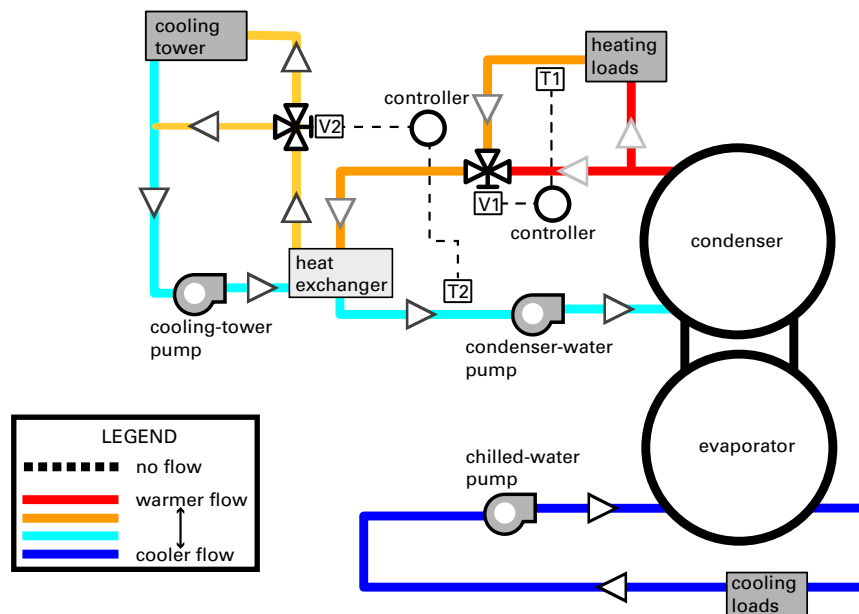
cooling tower

heating loads

T1

controller

V2

V1

controller

condenser

heat exchanger

T2

cooling-tower pump

condenser-water pump

evaporator

LEGEND

no flow

warmer flow

cooler flow

chilled-water pump

cooling loads